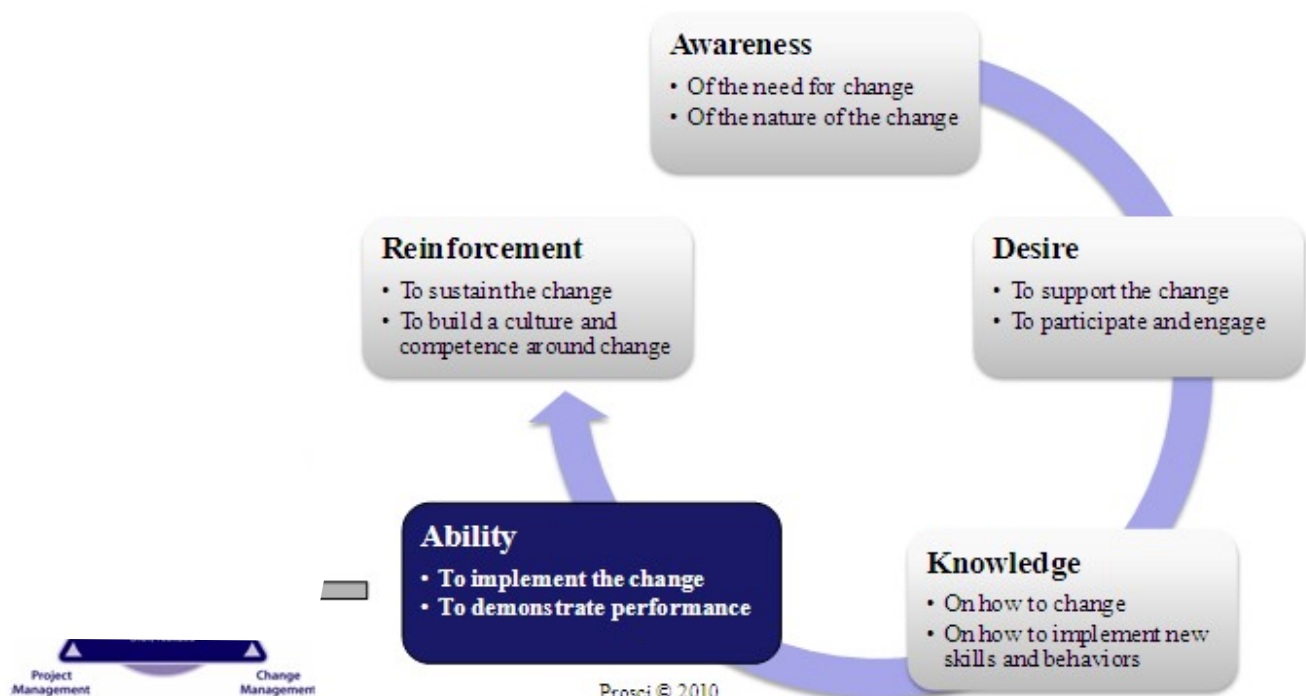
Awareness
• Of the need for change
• Of the nature of the change

Desire
• To support the change
• To participate and engage

Knowledge
• On how to change
• On how to implement new skills and behaviors

Ability
• To implement the change
• To demonstrate performance

Reinforcement
• To sustain the change
• To build a culture and competence around change

Project Management

Change Management

Prosci © 2010